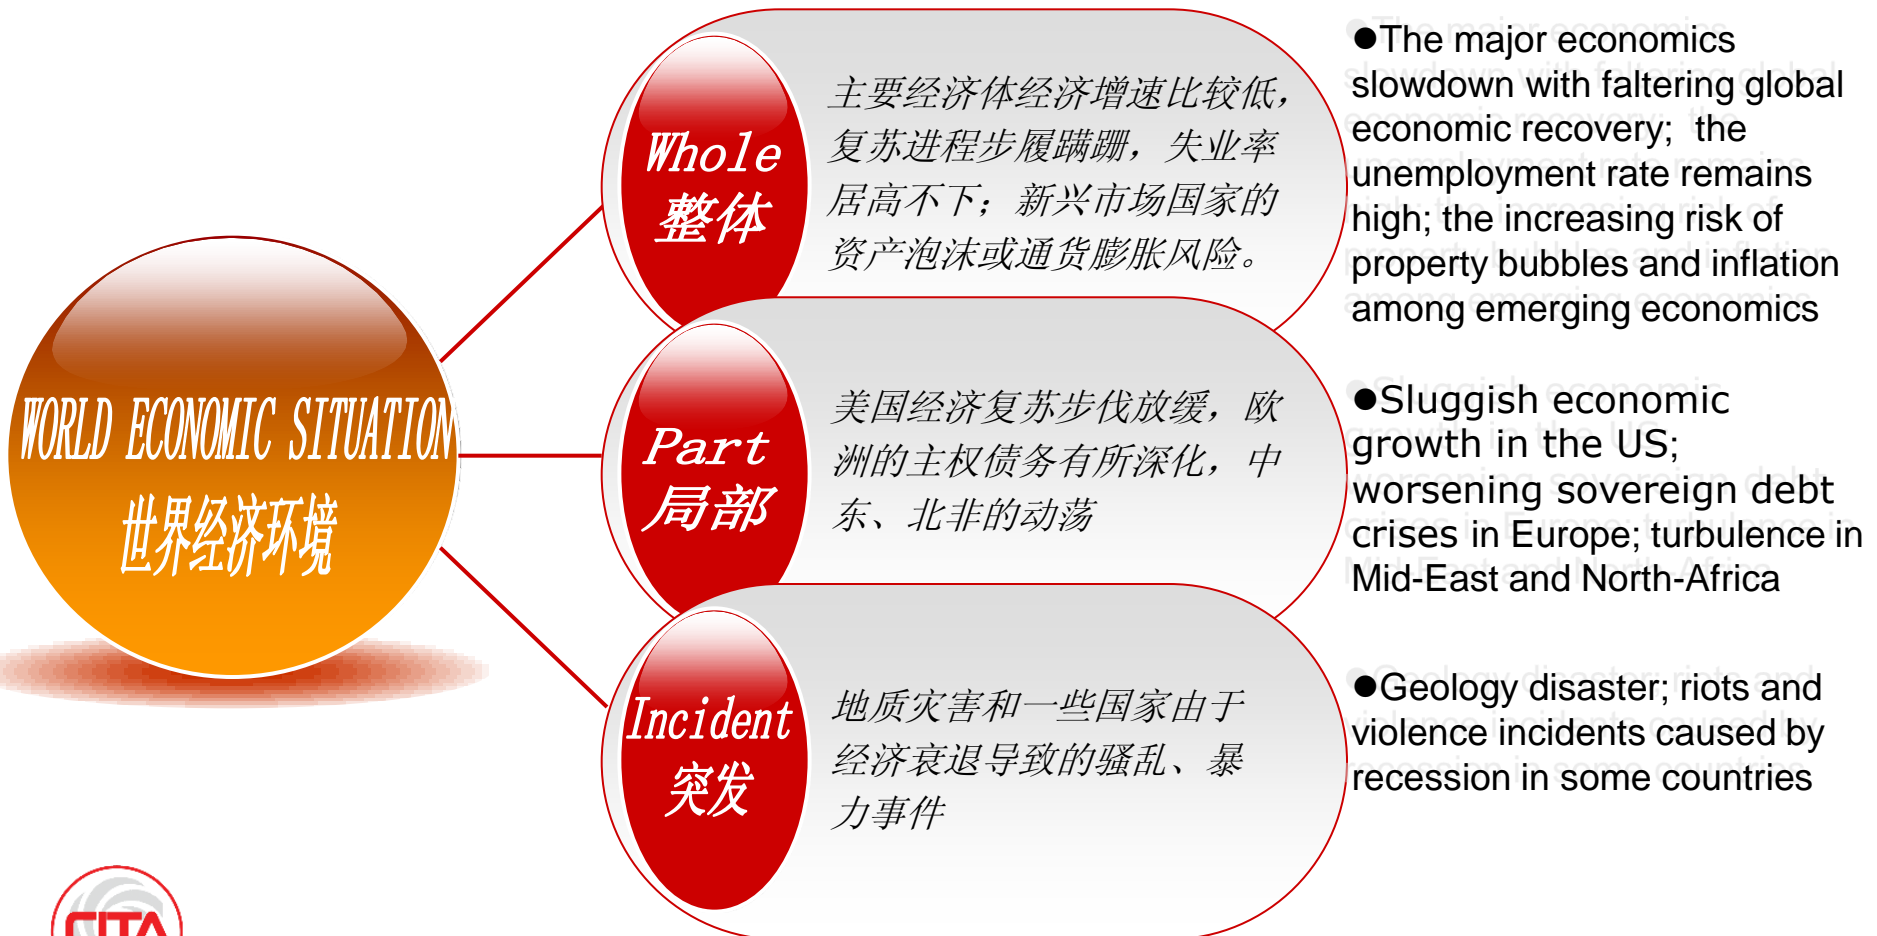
WORLD ECONOMIC SITUATION
世界经济环境

Whole
整体

主要经济体经济增速比较低，复苏进程步履蹒跚，失业率居高不下；新兴市场国家的资产泡沫或通货膨胀风险。

Part
局部

美国经济复苏步伐放缓，欧洲的主权债务有所深化，中东、北非的动荡

Incident
突发

地质灾害和一些国家由于经济衰退导致的骚乱、暴力事件

●The major economics slowdown with faltering global economic recovery; the unemployment rate remains high; the increasing risk of property bubbles and inflation among emerging economics

●Sluggish economic growth in the US; worsening sovereign debt crises in Europe; turbulence in Mid-East and North-Africa

●Geology disaster; riots and violence incidents caused by recession in some countries

CITA